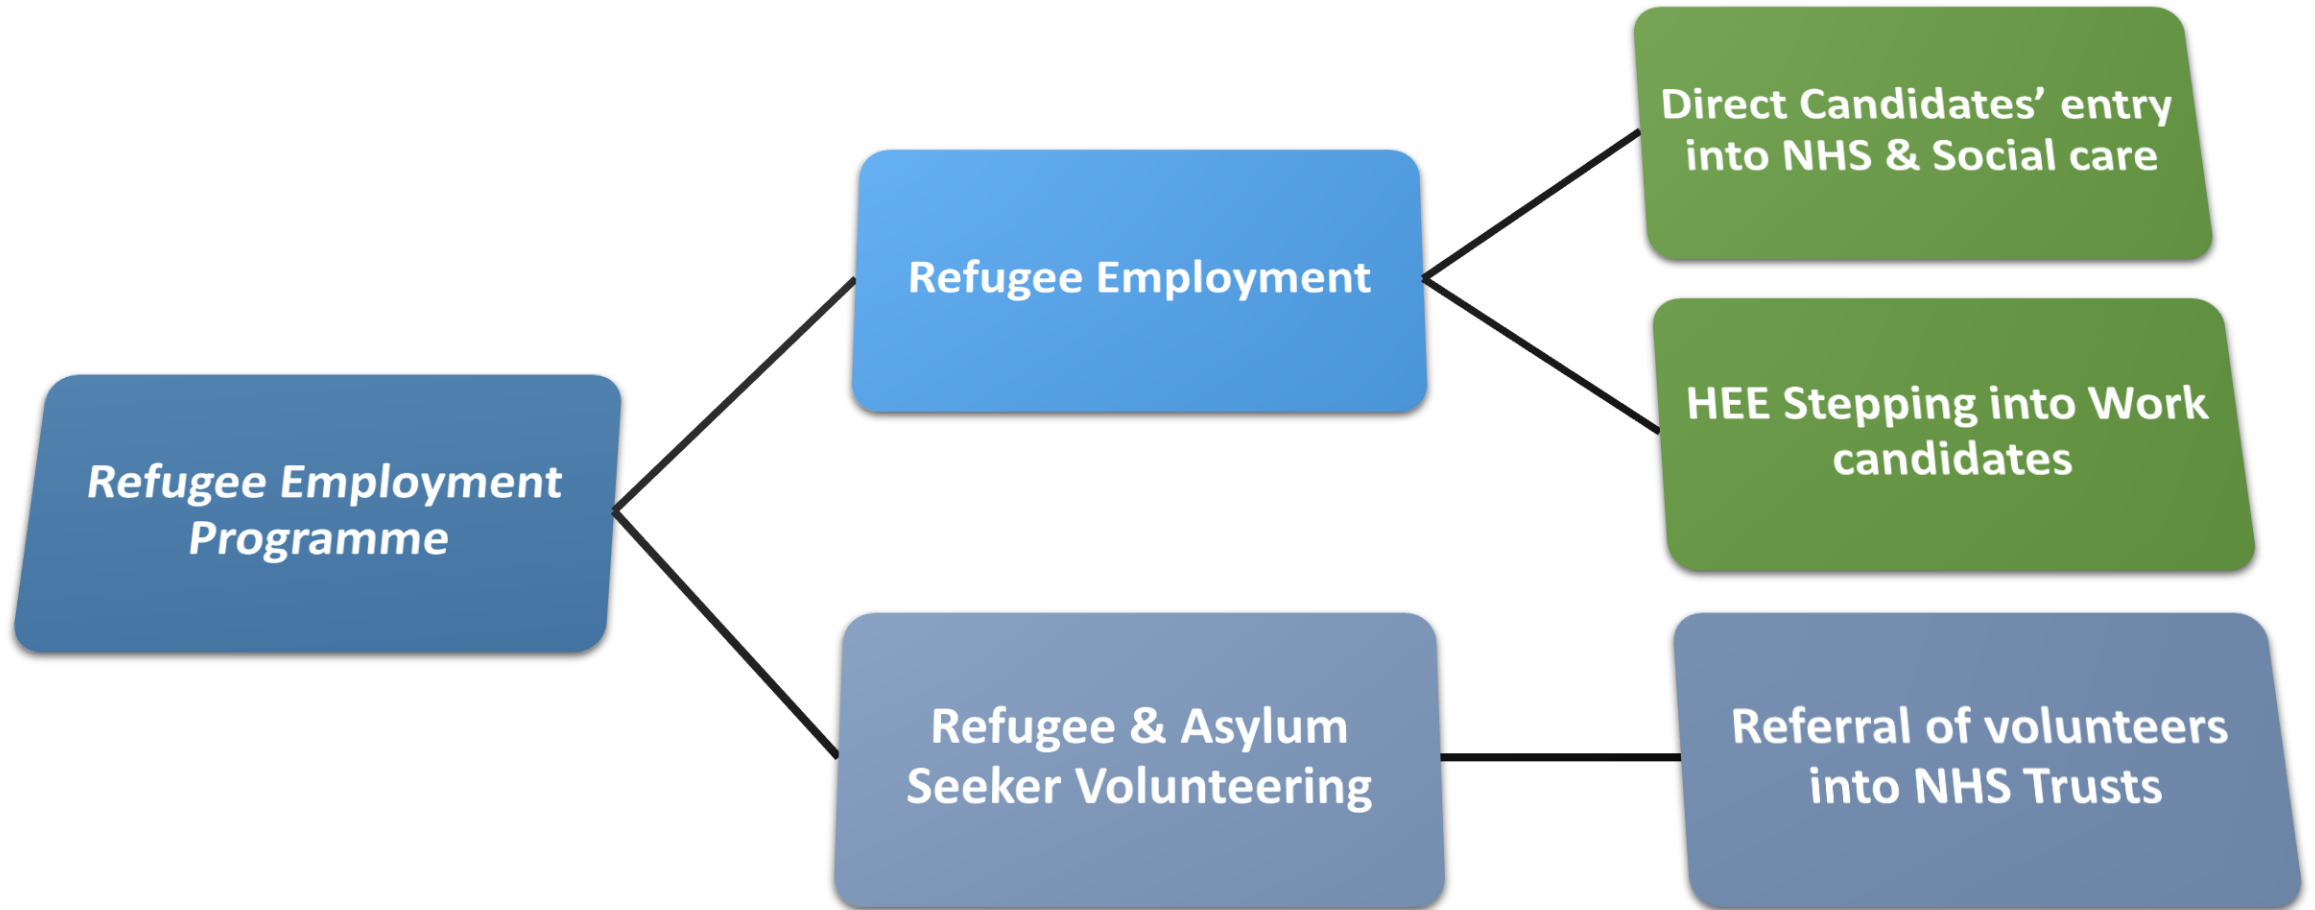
Refugee Employment Programme

Refugee Employment

Direct Candidates' entry into NHS & Social care

HEE Stepping into Work candidates

Refugee & Asylum Seeker Volunteering

Referral of volunteers into NHS Trusts